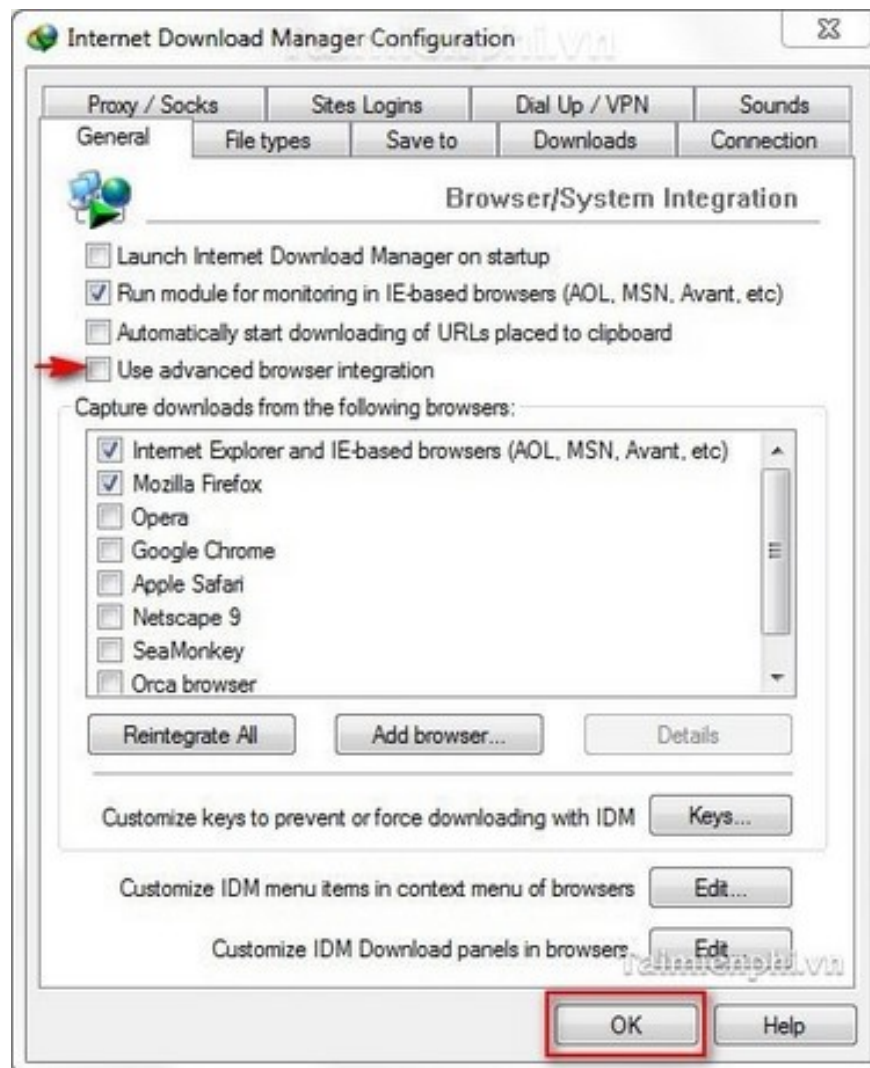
Internet Download Manager Configuration

Proxy / Socks | Sites Logins | Dial Up / VPN | Sounds
General | File types | Save to | Downloads | Connection

Browser/System Integration

Launch Internet Download Manager on startup
Run module for monitoring in IE-based browsers (AOL, MSN, Avant, etc)
Automatically start downloading of URLs placed to clipboard
Use advanced browser integration

Capture downloads from the following browsers:
Internet Explorer and IE-based browsers (AOL, MSN, Avant, etc)
Mozilla Firefox
Opera
Google Chrome
Apple Safari
Netscape 9
SeaMonkey
Orca browser

Reintegrate All
Add browser...
Details

Customize keys to prevent or force downloading with IDM
Keys...

Customize IDM menu items in context menu of browsers
Edit...

Customize IDM Download panels in browsers
Edit...

Taimienphi.vn

OK
Help